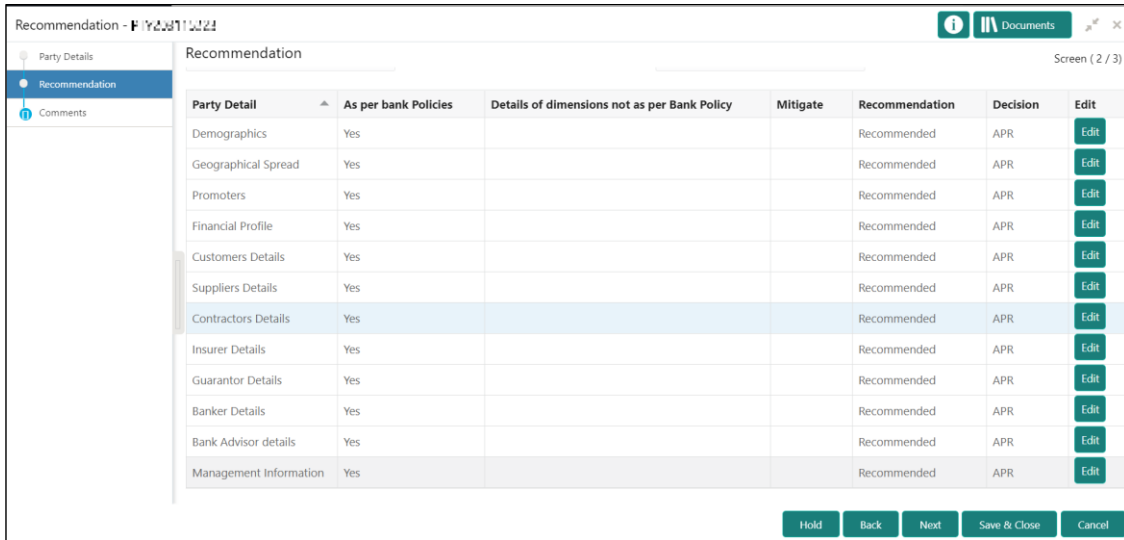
Recommendation - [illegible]

Documents

Party Details
Recommendation
Comments

Recommendation

Screen ( 2 / 3)

| Party Detail | As per bank Policies | Details of dimensions not as per Bank Policy | Mitigate | Recommendation | Decision | Edit |
|---|---|---|---|---|---|---|
| Demographics | Yes | | | Recommended | APR | Edit |
| Geographical Spread | Yes | | | Recommended | APR | Edit |
| Promoters | Yes | | | Recommended | APR | Edit |
| Financial Profile | Yes | | | Recommended | APR | Edit |
| Customers Details | Yes | | | Recommended | APR | Edit |
| Suppliers Details | Yes | | | Recommended | APR | Edit |
| Contractors Details | Yes | | | Recommended | APR | Edit |
| Insurer Details | Yes | | | Recommended | APR | Edit |
| Guarantor Details | Yes | | | Recommended | APR | Edit |
| Banker Details | Yes | | | Recommended | APR | Edit |
| Bank Advisor details | Yes | | | Recommended | APR | Edit |
| Management Information | Yes | | | Recommended | APR | Edit |

Hold Back Next Save & Close Cancel